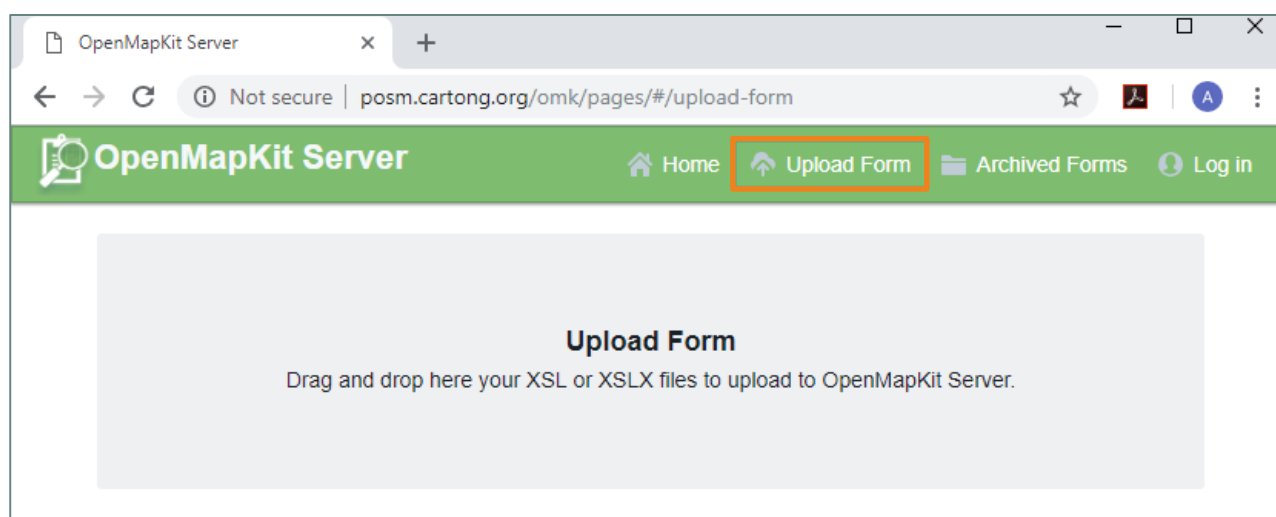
OpenMapKit Server ×

+

Not secure | posm.cartong.org/omk/pages/#/upload-form

A

OpenMapKit Server

Home Upload Form Archived Forms Log in

Upload Form

Drag and drop here your XSL or XSLX files to upload to OpenMapKit Server.